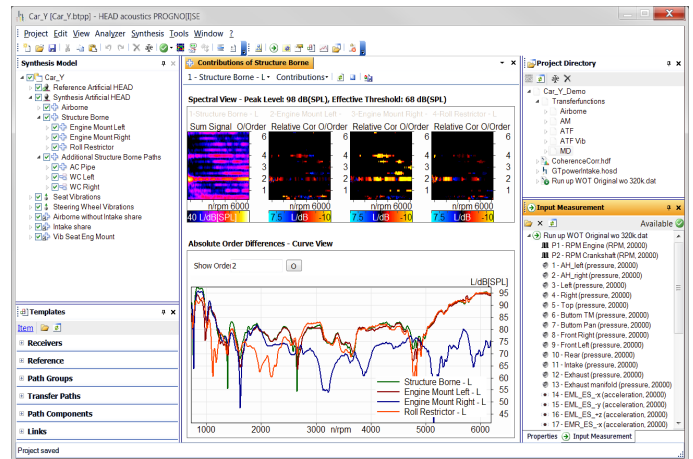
Car_Y [Car_Y.btpp] - HEAD acoustics PROGNO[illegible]SE

Project Edit View Analyzer Synthesis Tools Window ?

Synthesis Model

Car_Y
Reference Artificial HEAD
Synthesis Artificial HEAD
Airborne
Structure Borne
Engine Mount Left
Engine Mount Right
Roll Restrictor
Additional Structure Borne Paths
AC Pipe
WC Left
WC Right
Seat Vibrations
Steering Wheel Vibrations
Airborne without Intake share
Intake share
Vib Seat Eng Mount

Templates

Item

Receivers
Reference
Path Groups
Transfer Paths
Path Components
Links

Project saved

Contributions of Structure Borne

1 - Structure Borne - L Contributions

Spectral View - Peak Level: 98 dB(SPL), Effective Threshold: 68 dB(SPL)

1-Structure Borne - L 2-Engine Mount Left 3-Engine Mount Right 4-Roll Restrictor

Sum Signal O/Order Relative Cor O/Order Relative Cor O/Order Relative Cor O/Order

6 5 4 3 2 1

n/rpm 6000 n/rpm 6000 n/rpm 6000 n/rpm 6000

40 L/dB[SPL] 7.5 L/dB -10 7.5 L/dB -10 7.5 L/dB -10

Absolute Order Differences - Curve View

Show Order 2 O

L/dB[SPL]

95 90 85 80 75 70 65 60 55 50 45

Structure Borne - L
Engine Mount Left - L
Engine Mount Right - L
Roll Restrictor - L

1000 2000 3000 n/rpm 4000 5000 6000

Project Directory

Car_Y_Demo
Transferfunctions
Airborne
AM
ATF
ATF Vib
MD
CoherenceCorr.hdf
GTpowerIntake.hosd
Run up WOT Original wo 320k.dat

Input Measurement

Available

Run up WOT Original wo 320k.dat
P1 - RPM Engine (RPM, 20000)
P2 - RPM Crankshaft (RPM, 20000)
1 - AH_left (pressure, 20000)
2 - AH_right (pressure, 20000)
3 - Left (pressure, 20000)
4 - Right (pressure, 20000)
5 - Top (pressure, 20000)
6 - Button TM (pressure, 20000)
7 - Button Pan (pressure, 20000)
8 - Front Right (pressure, 20000)
9 - Front Left (pressure, 20000)
10 - Rear (pressure, 20000)
11 - Intake (pressure, 20000)
12 - Exhaust (pressure, 20000)
13 - Exhaust manifold (pressure, 20000)
14 - EML_ES_-x (acceleration, 20000)
15 - EML_ES_-y (acceleration, 20000)
16 - EML_ES_+z (acceleration, 20000)
17 - EMR_ES_-x (acceleration, 20000)

Properties Input Measurement